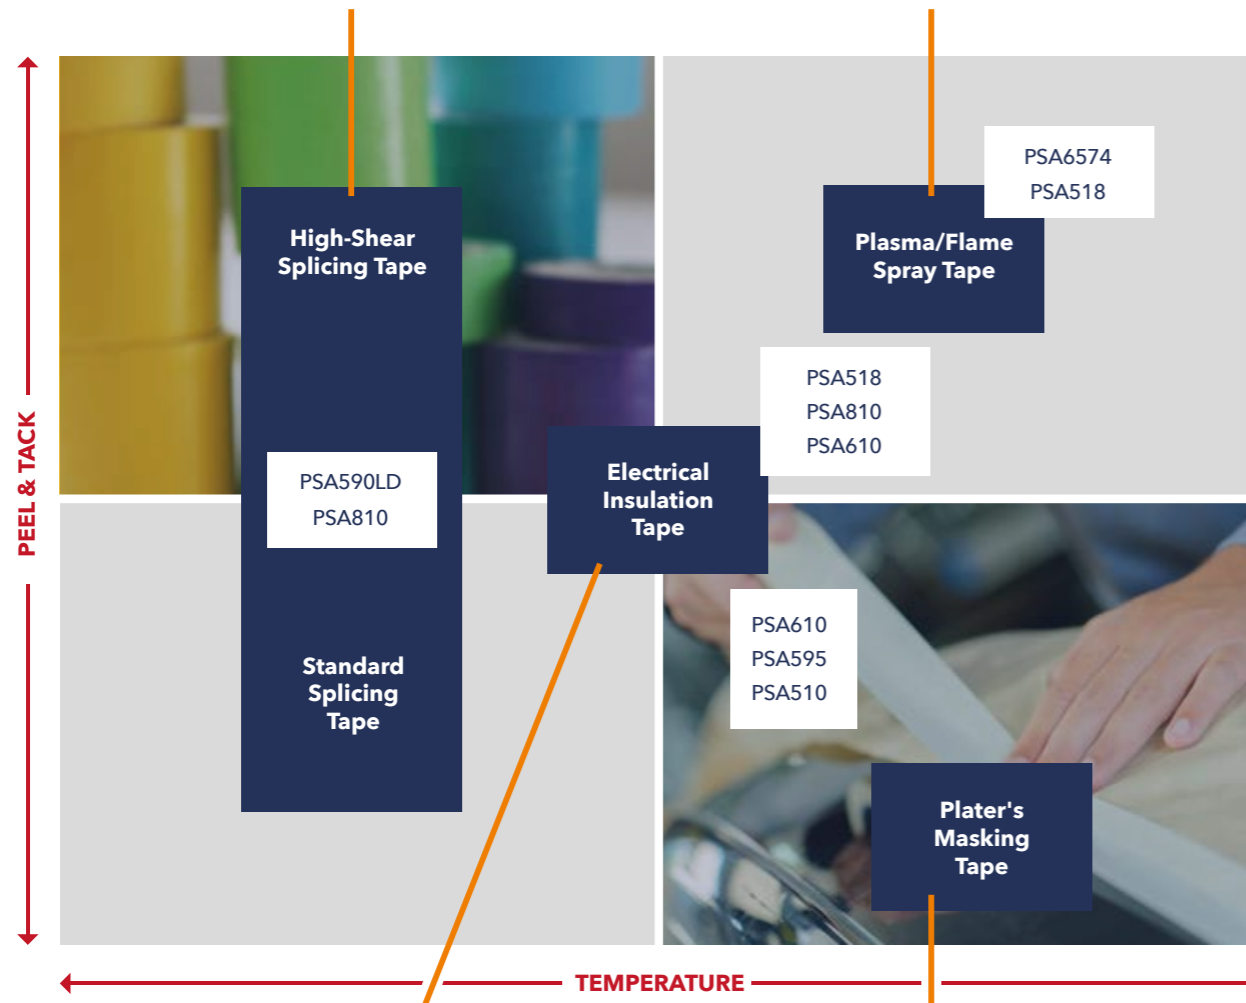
PEEL & TACK

High-Shear Splicing Tape

PSA590LD
PSA810

Standard Splicing Tape

PSA6574
PSA518

Plasma/Flame Spray Tape

PSA518
PSA810
PSA610

Electrical Insulation Tape

PSA610
PSA595
PSA510

Plater's Masking Tape

TEMPERATURE